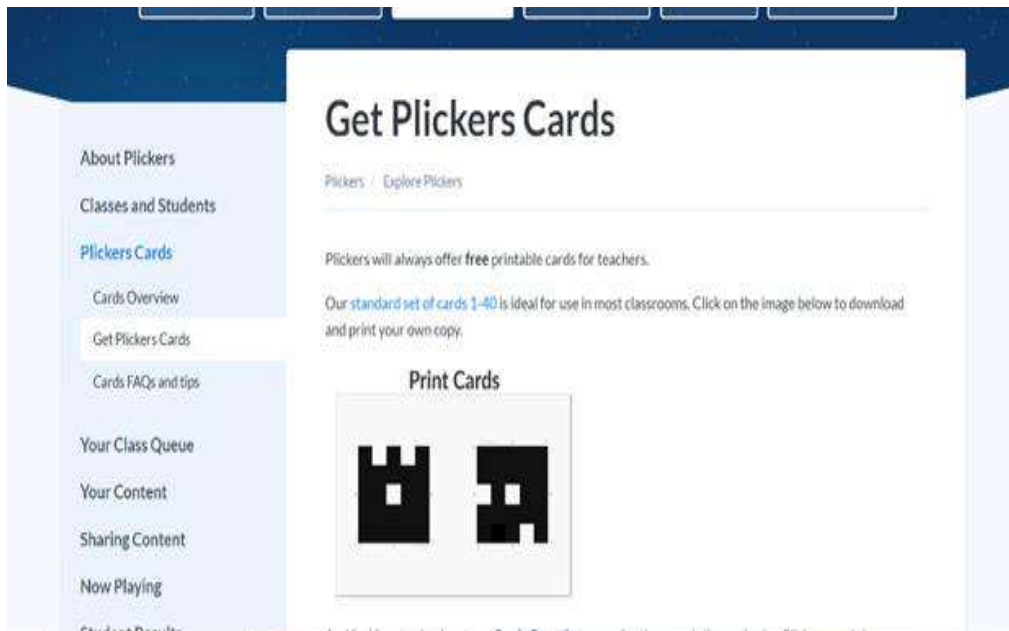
About Plickers

Classes and Students

Plickers Cards

Cards Overview

Get Plickers Cards

Cards FAQs and tips

Your Class Queue

Your Content

Sharing Content

Now Playing

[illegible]

Get Plickers Cards

Plickers / Explore Plickers

Plickers will always offer **free** printable cards for teachers.

Our standard set of cards 1-40 is ideal for use in most classrooms. Click on the image below to download and print your own copy.

Print Cards

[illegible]